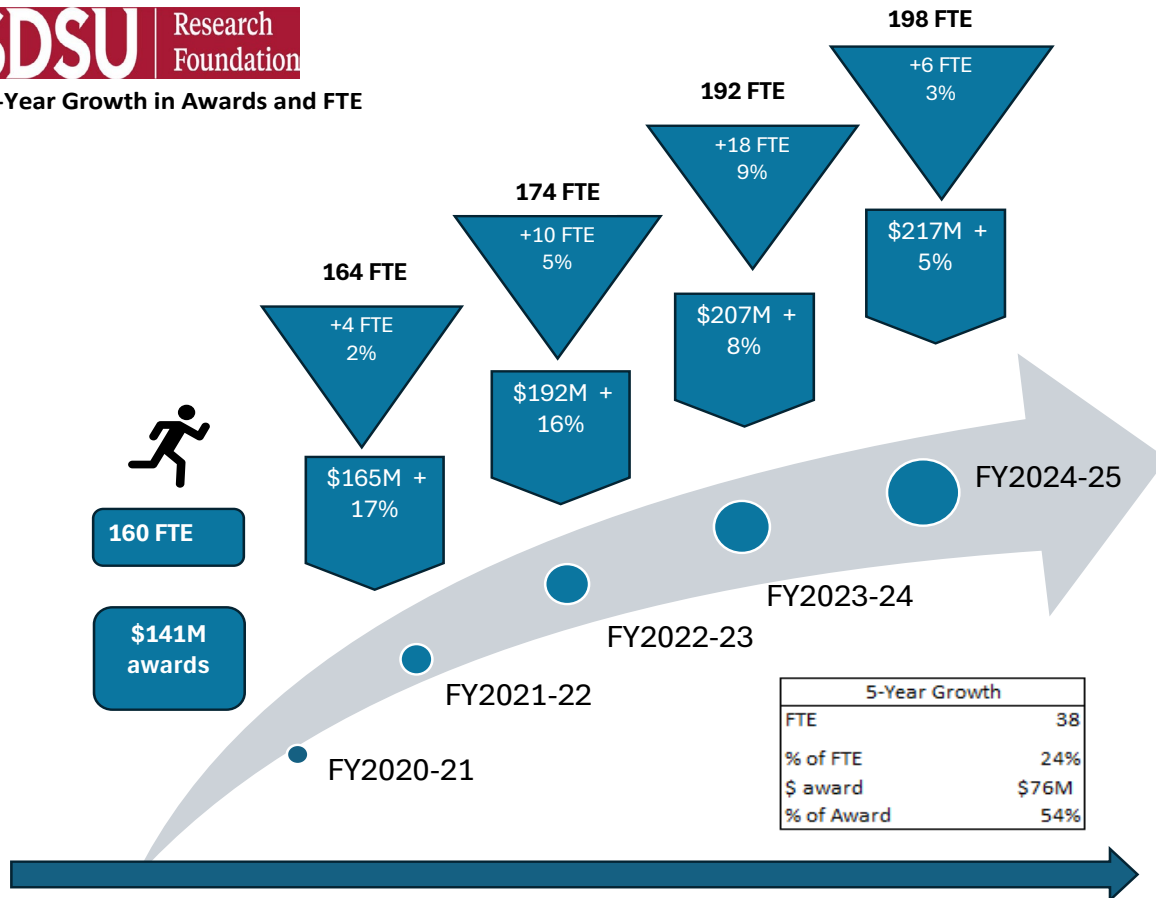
SDSU Research Foundation

-Year Growth in Awards and FTE

198 FTE

+6 FTE
3%

192 FTE

+18 FTE
9%

174 FTE

+10 FTE
5%

164 FTE

+4 FTE
2%

$217M +
5%

$207M +
8%

$192M +
16%

$165M +
17%

160 FTE

$141M
awards

FY2024-25

FY2023-24

FY2022-23

FY2021-22

FY2020-21

| 5-Year Growth | |
|---|---|
| FTE | 38 |
| % of FTE | 24% |
| $ award | $76M |
| % of Award | 54% |